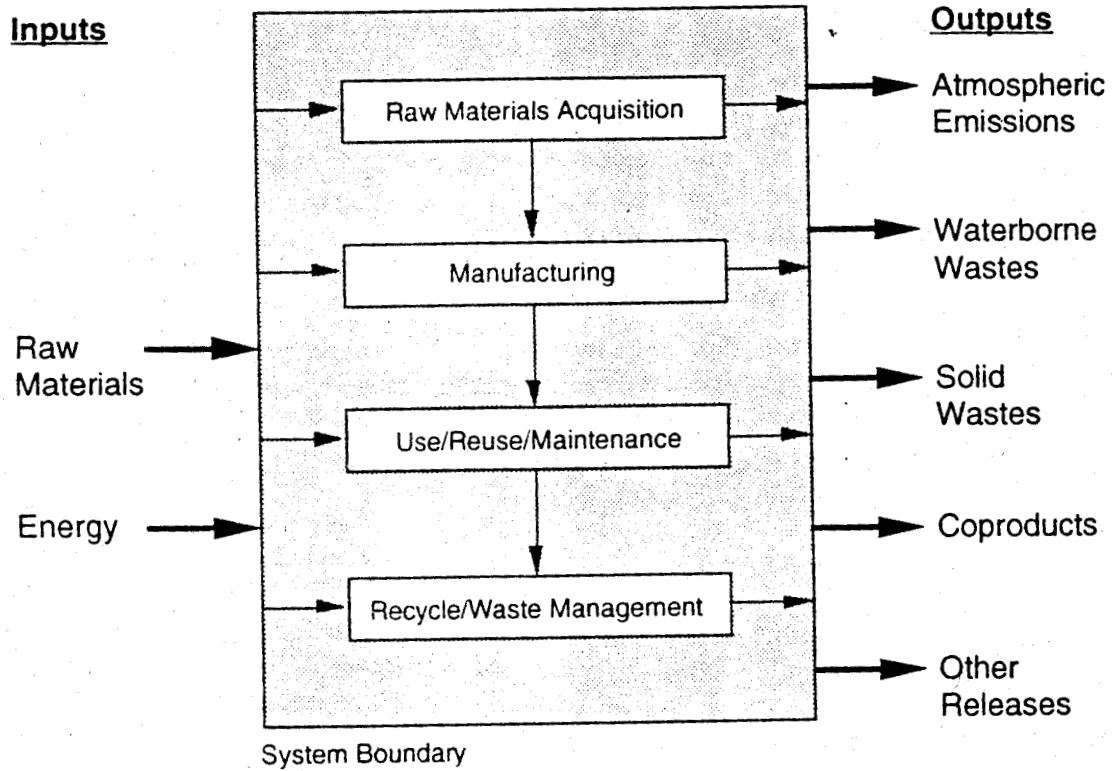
Inputs

Outputs

Raw Materials Acquisition

Manufacturing

Use/Reuse/Maintenance

Recycle/Waste Management

Raw Materials

Energy

Atmospheric Emissions

Waterborne Wastes

Solid Wastes

Coproducts

Other Releases

System Boundary